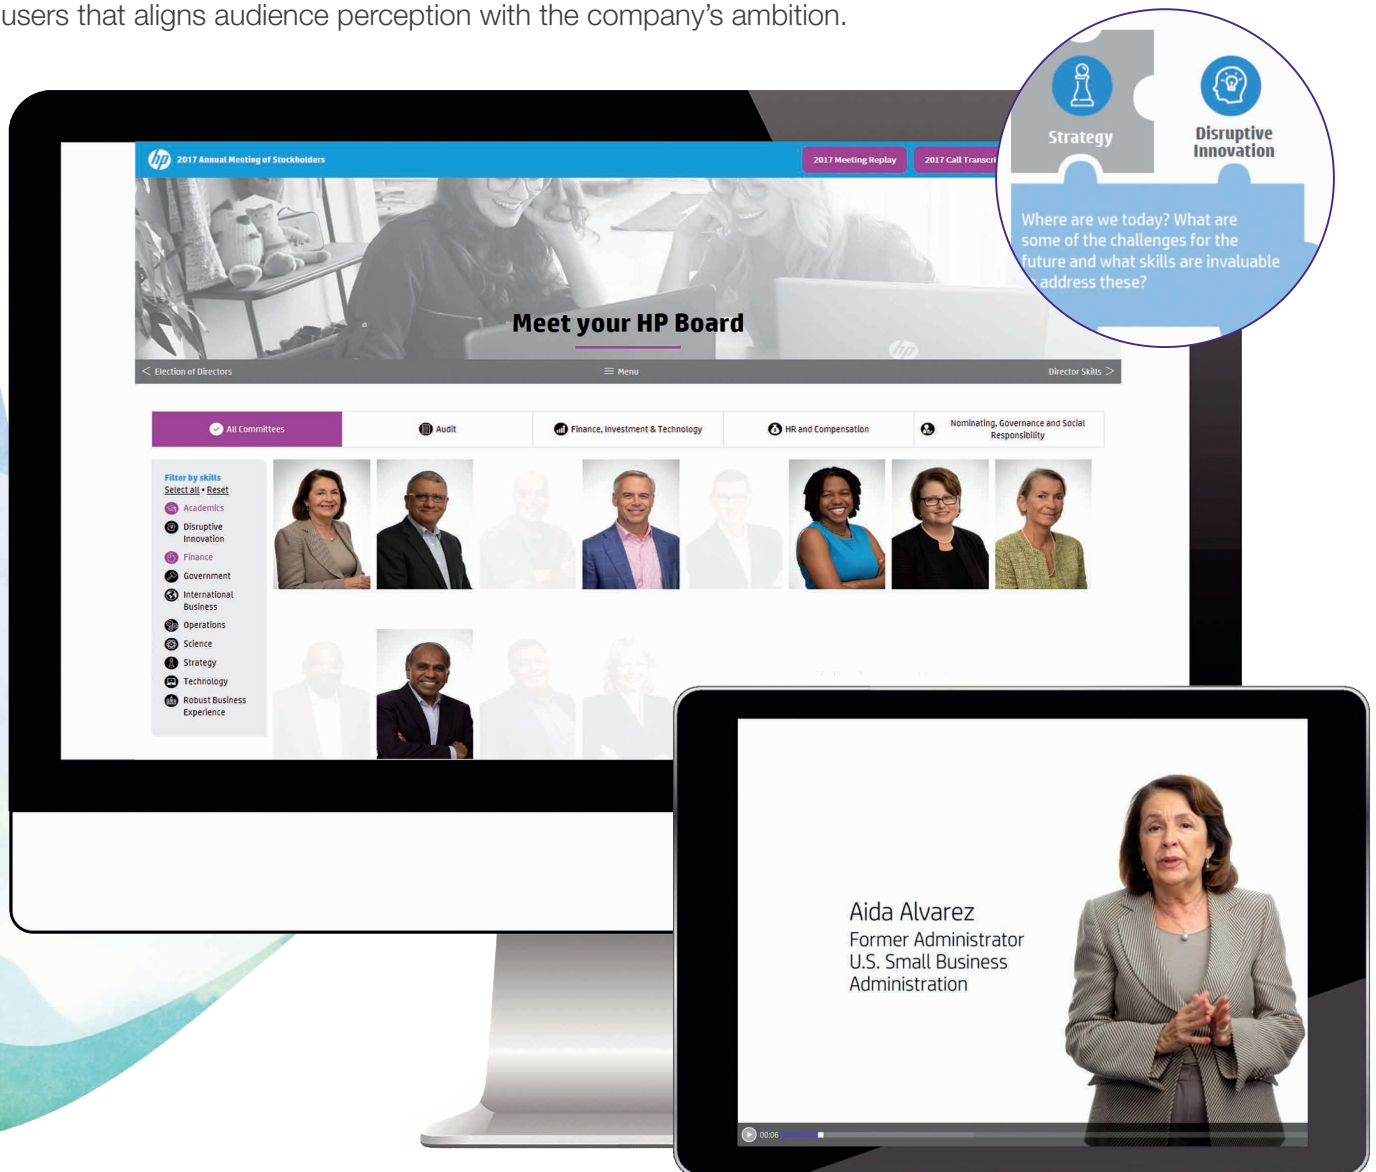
users that aligns audience perception with the company's ambition.

2017 Annual Meeting of Stockholders

2017 Meeting Replay

2017 Call Transcri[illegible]

Strategy

Disruptive Innovation

Where are we today? What are some of the challenges for the future and what skills are invaluable address these?

Meet your HP Board

< Election of Directors

Menu

Director Skills >

All Committees

Audit

Finance, Investment & Technology

HR and Compensation

Nominating, Governance and Social Responsibility

Filter by skills
Select all • Reset

Academics
Disruptive Innovation
Finance
Government
International Business
Operations
Science
Strategy
Technology
Robust Business Experience

Aida Alvarez
Former Administrator
U.S. Small Business Administration

00:06